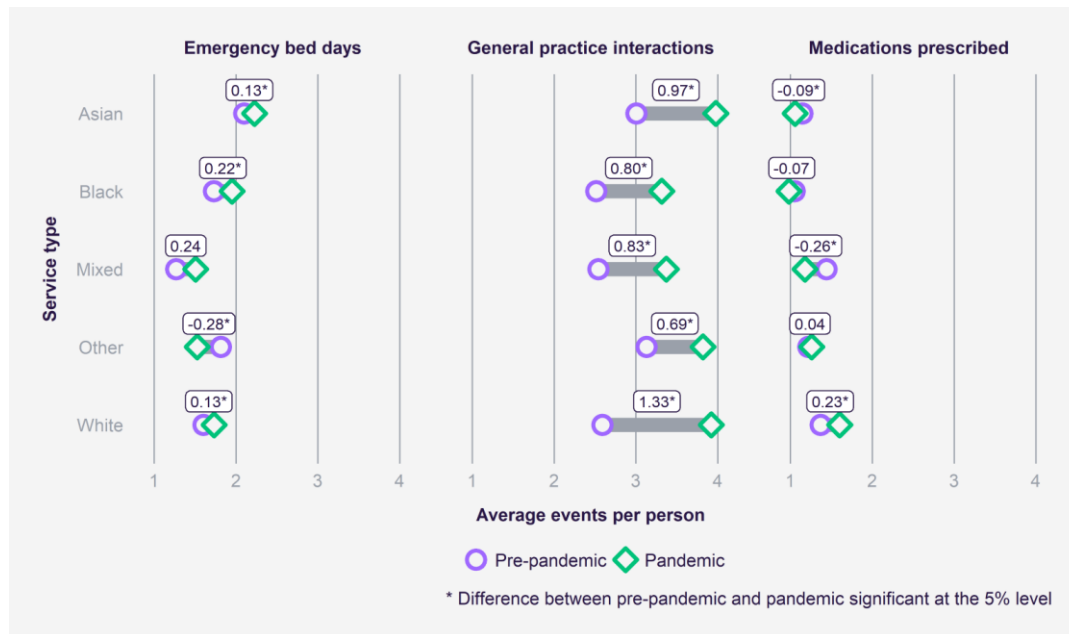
Emergency bed days

General practice interactions

Medications prescribed

Service type

Asian

Black

Mixed

Other

White

0.13*
0.22*
0.24
-0.28*
0.13*

0.97*
0.80*
0.83*
0.69*
1.33*

-0.09*
-0.07
-0.26*
0.04
0.23*

1 2 3 4

1 2 3 4

1 2 3 4

Average events per person

Pre-pandemic Pandemic

* Difference between pre-pandemic and pandemic significant at the 5% level